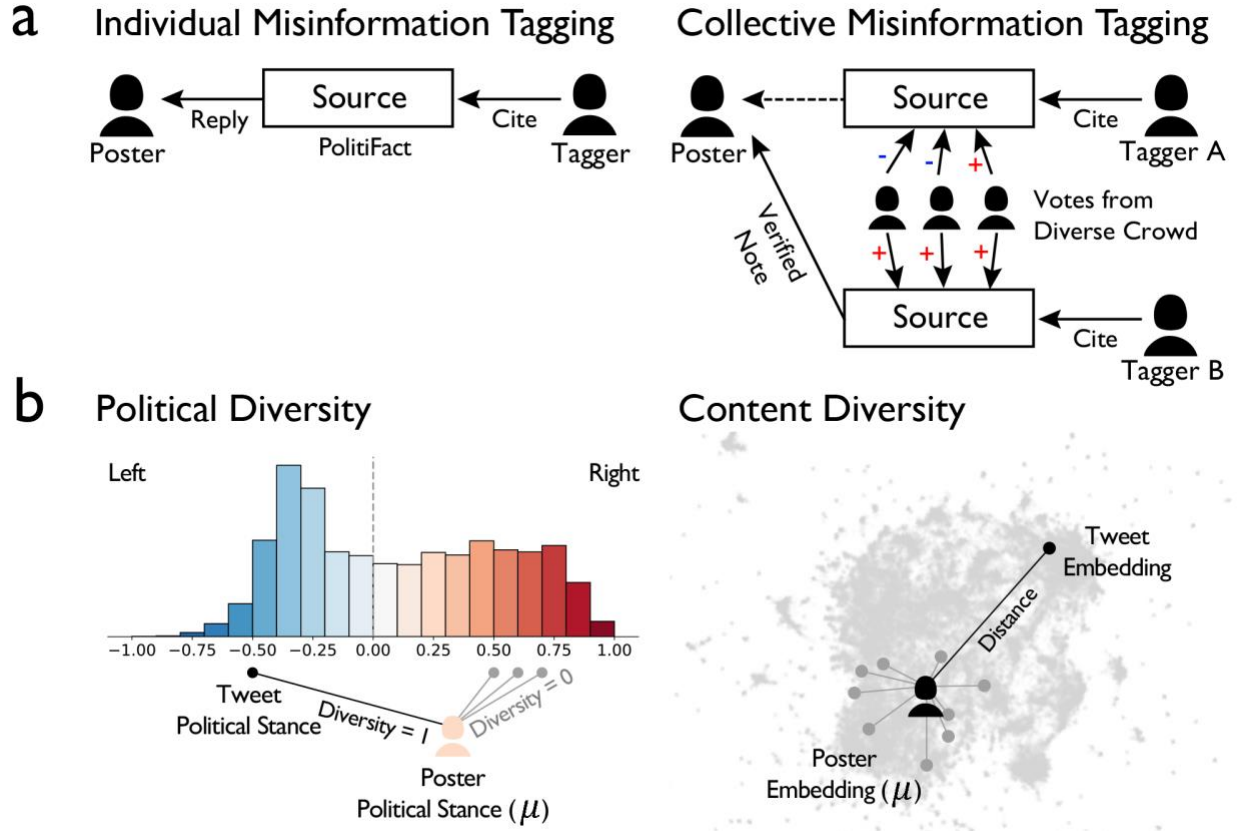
a Individual Misinformation Tagging

Poster Reply Source PolitiFact Cite Tagger

Collective Misinformation Tagging

Poster Source Cite Tagger A

- - +

Votes from Diverse Crowd

+ + +

Verified Note

Source Cite Tagger B

b Political Diversity

Left Right

−1.00 −0.75 −0.50 −0.25 0.00 0.25 0.50 0.75 1.00

Tweet Political Stance

Diversity = 1

Diversity = 0

Poster Political Stance ($\mu$)

Content Diversity

Tweet Embedding

Distance

Poster Embedding ($\mu$)